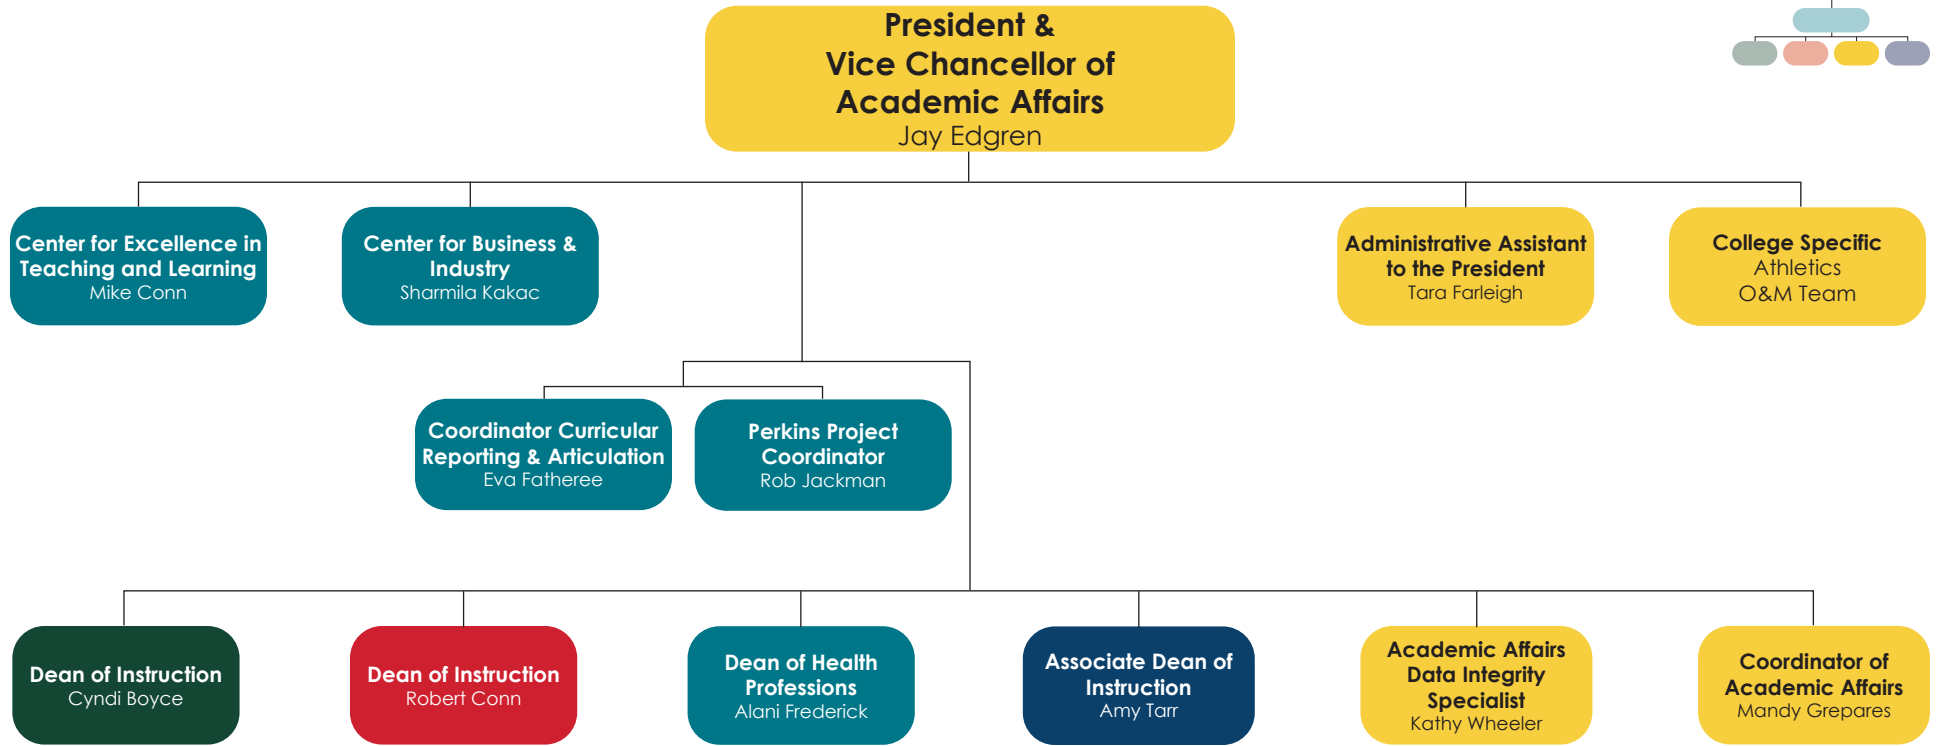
President &
Vice Chancellor of
Academic Affairs
Jay Edgren

Center for Excellence in Teaching and Learning
Mike Conn

Center for Business & Industry
Sharmila Kakac

Administrative Assistant to the President
Tara Farleigh

College Specific
Athletics
O&M Team

Coordinator Curricular Reporting & Articulation
Eva Fatheree

Perkins Project Coordinator
Rob Jackman

Dean of Instruction
Cyndi Boyce

Dean of Instruction
Robert Conn

Dean of Health Professions
Alani Frederick

Associate Dean of Instruction
Amy Tarr

Academic Affairs Data Integrity Specialist
Kathy Wheeler

Coordinator of Academic Affairs
Mandy Grepares